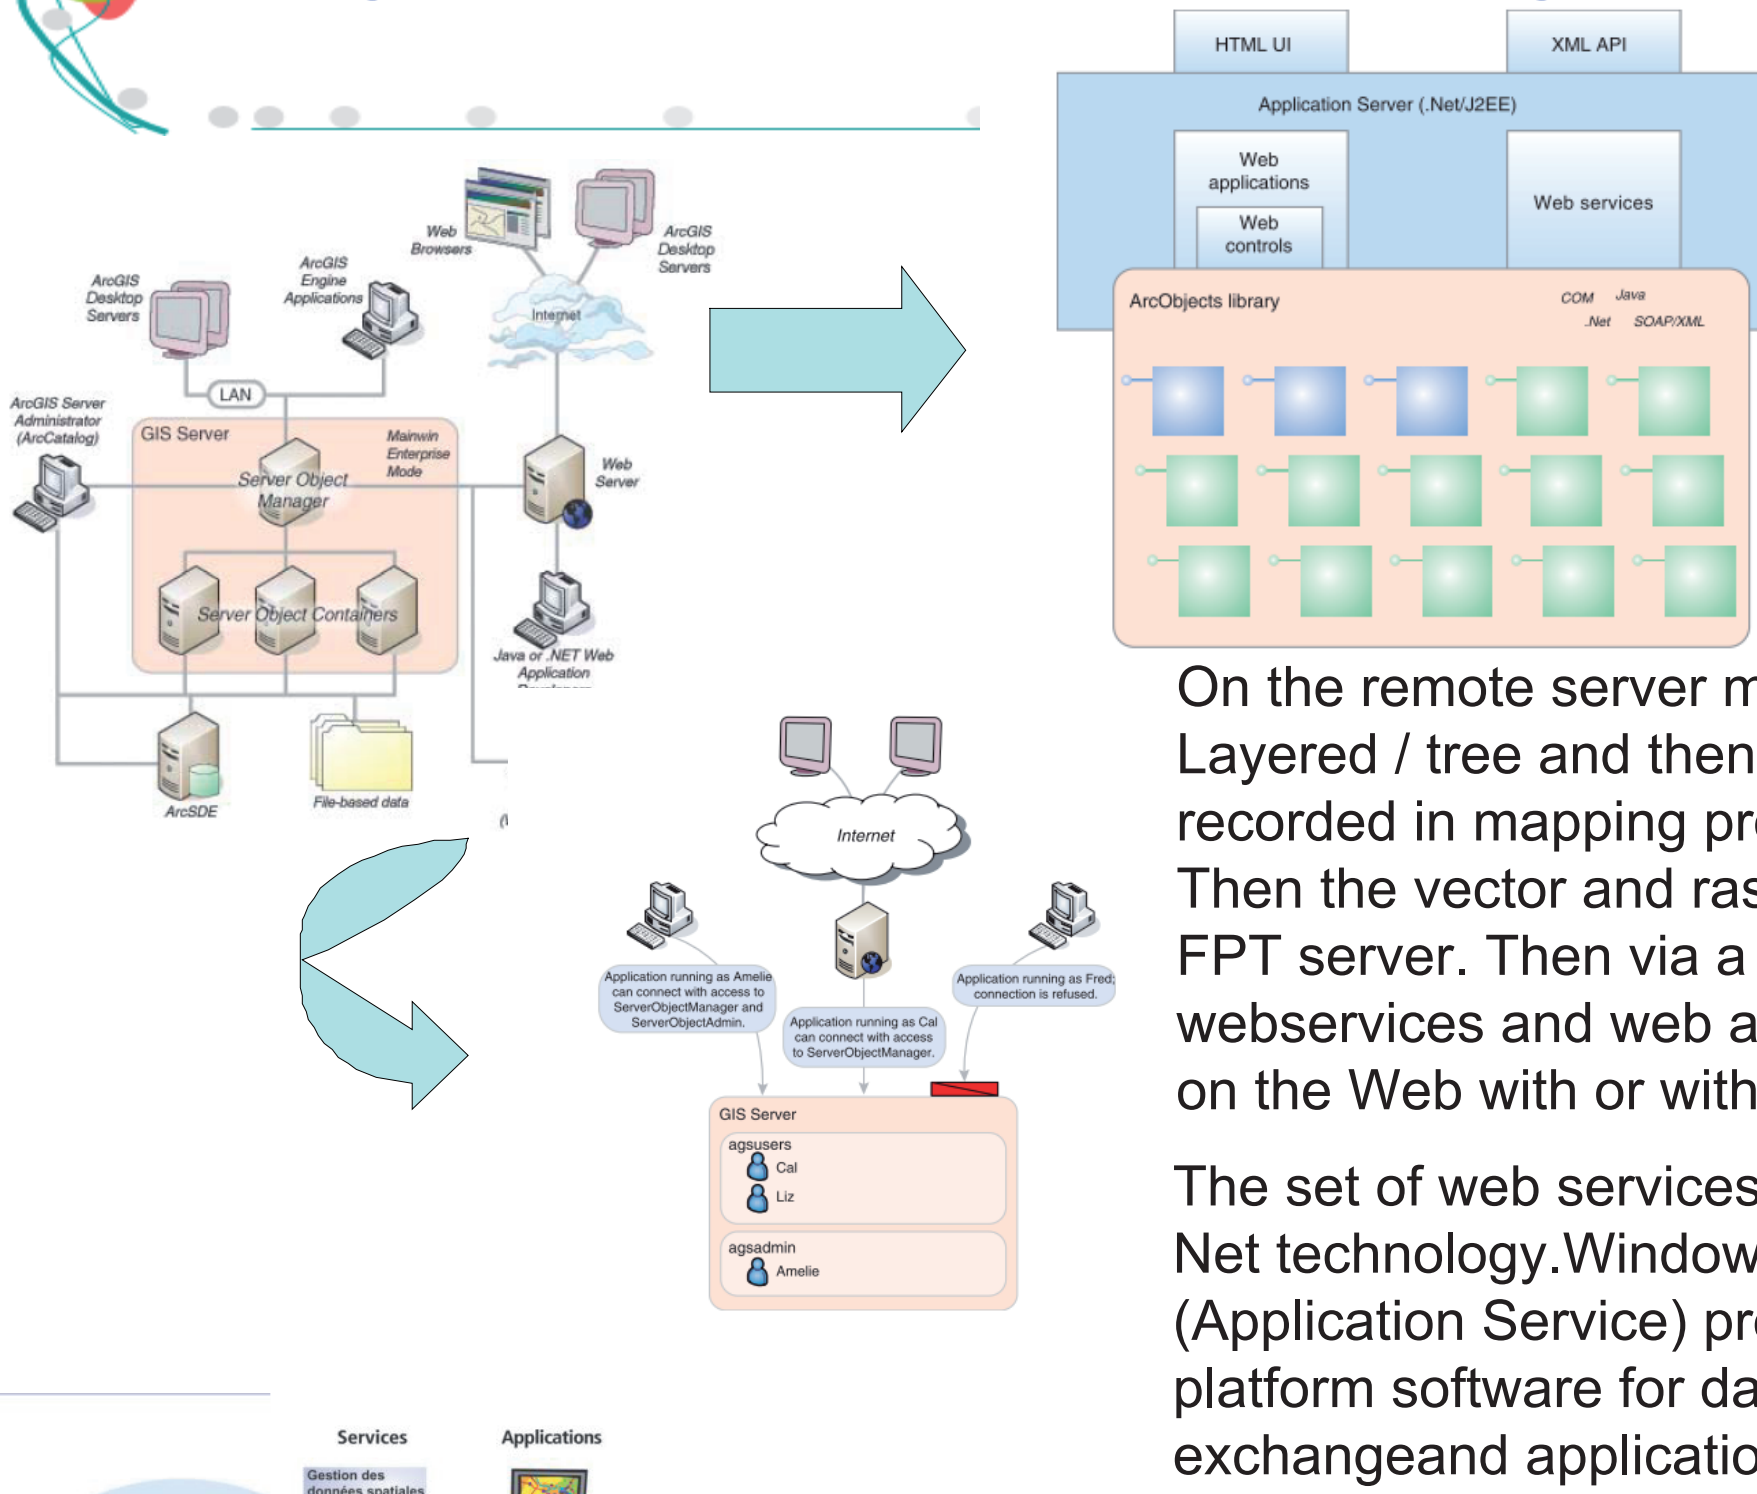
Web Browsers

ArcGIS Desktop Servers

ArcGIS Engine Applications

ArcGIS Desktop Servers

Internet

LAN

ArcGIS Server Administrator (ArcCatalog)

GIS Server

Mainwin Enterprise Mode

Server Object Manager

Web Server

Server Object Containers

Java or .NET Web Application

ArcSDE

File-based data

HTML UI

XML API

Application Server (.Net/J2EE)

Web applications

Web controls

Web services

ArcObjects library

COM Java .Net SOAP/XML

On the remote server m
Layered / tree and then
recorded in mapping pr
Then the vector and ras
FPT server. Then via a
webservices and web a
on the Web with or with

The set of web services
Net technology.Window
(Application Service) pr
platform software for da
exchangeand applicatio

Internet

Application running as Amelie can connect with access to ServerObjectManager and ServerObjectAdmin.

Application running as Cal can connect with access to ServerObjectManager.

Application running as Fred; connection is refused.

GIS Server

agsusers

Cal

Liz

agsadmin

Amelie

Services

Applications

Gestion des données spatiales